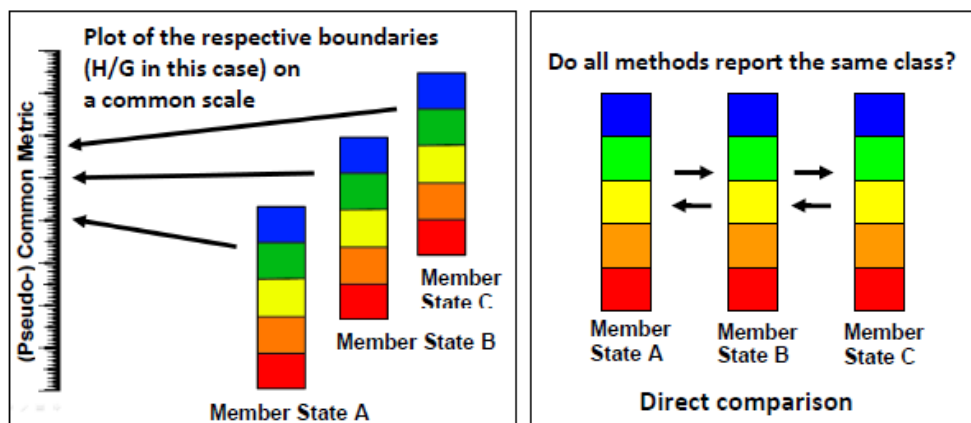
Plot of the respective boundaries (H/G in this case) on a common scale

(Pseudo-) Common Metric

Member State C

Member State B

Member State A

Do all methods report the same class?

Member State A

Member State B

Member State C

Direct comparison